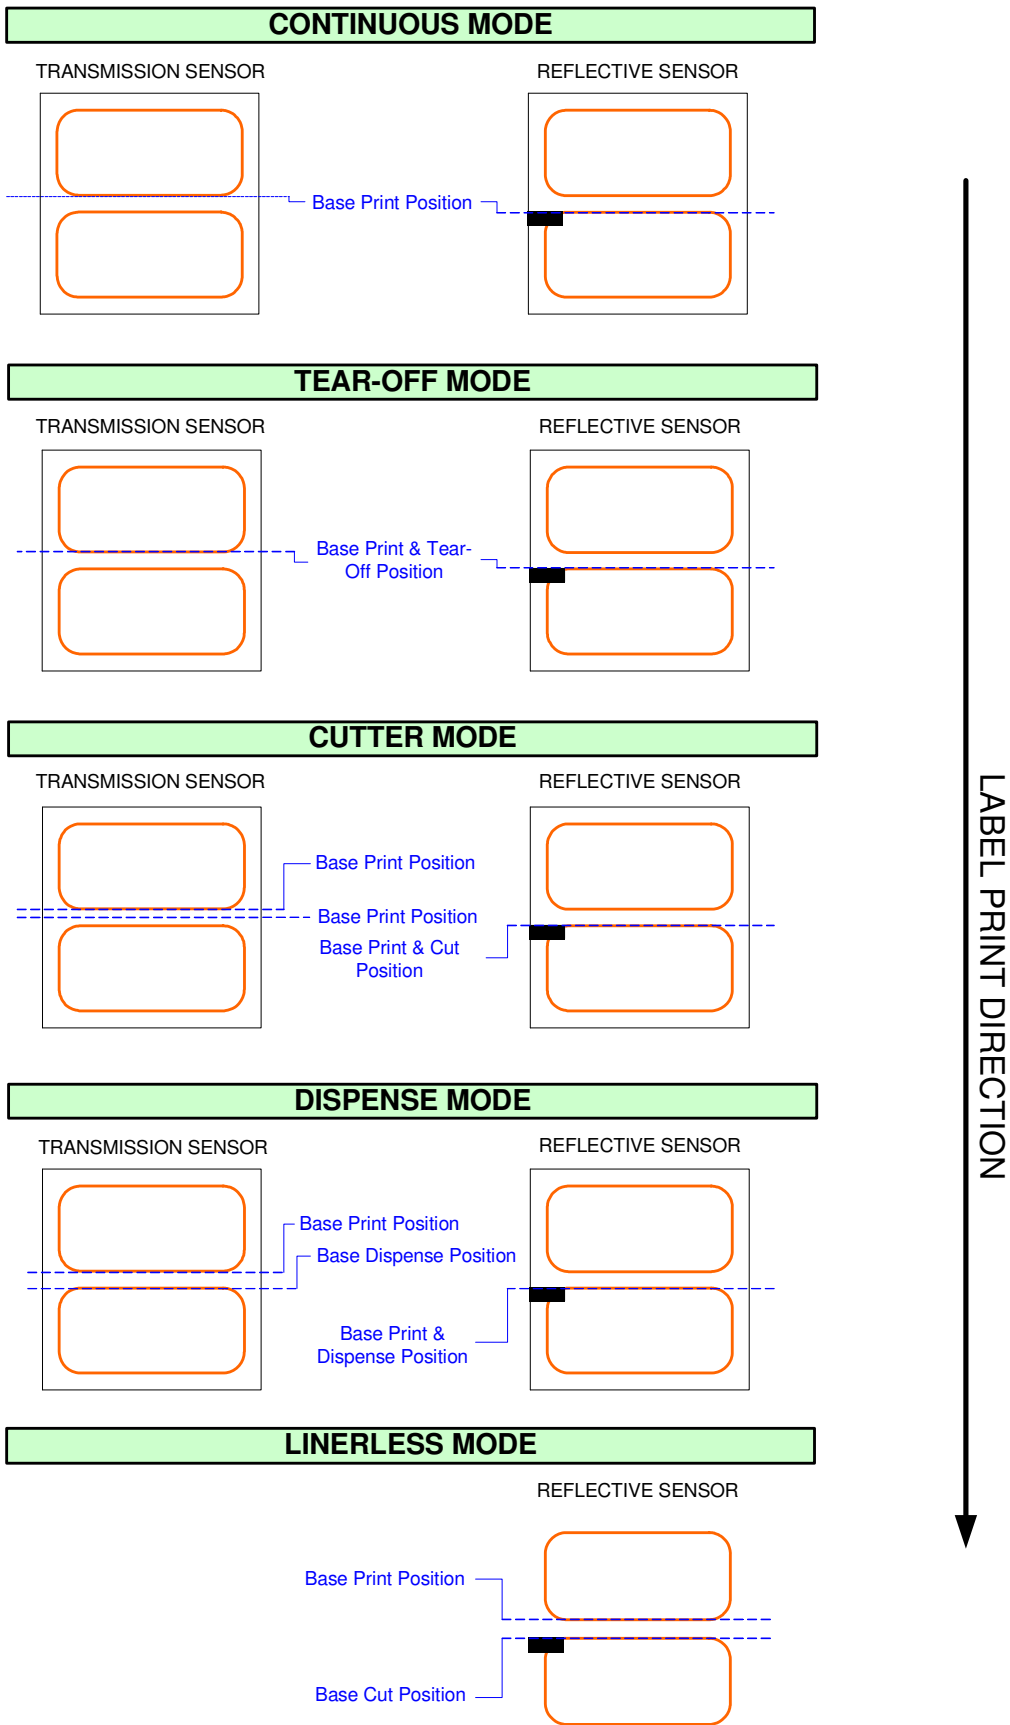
CONTINUOUS MODE

TRANSMISSION SENSOR

REFLECTIVE SENSOR

Base Print Position

TEAR-OFF MODE

TRANSMISSION SENSOR

REFLECTIVE SENSOR

Base Print & Tear-Off Position

CUTTER MODE

TRANSMISSION SENSOR

REFLECTIVE SENSOR

Base Print Position

Base Print Position

Base Print & Cut Position

DISPENSE MODE

TRANSMISSION SENSOR

REFLECTIVE SENSOR

Base Print Position

Base Dispense Position

Base Print & Dispense Position

LINERLESS MODE

REFLECTIVE SENSOR

Base Print Position

Base Cut Position

LABEL PRINT DIRECTION